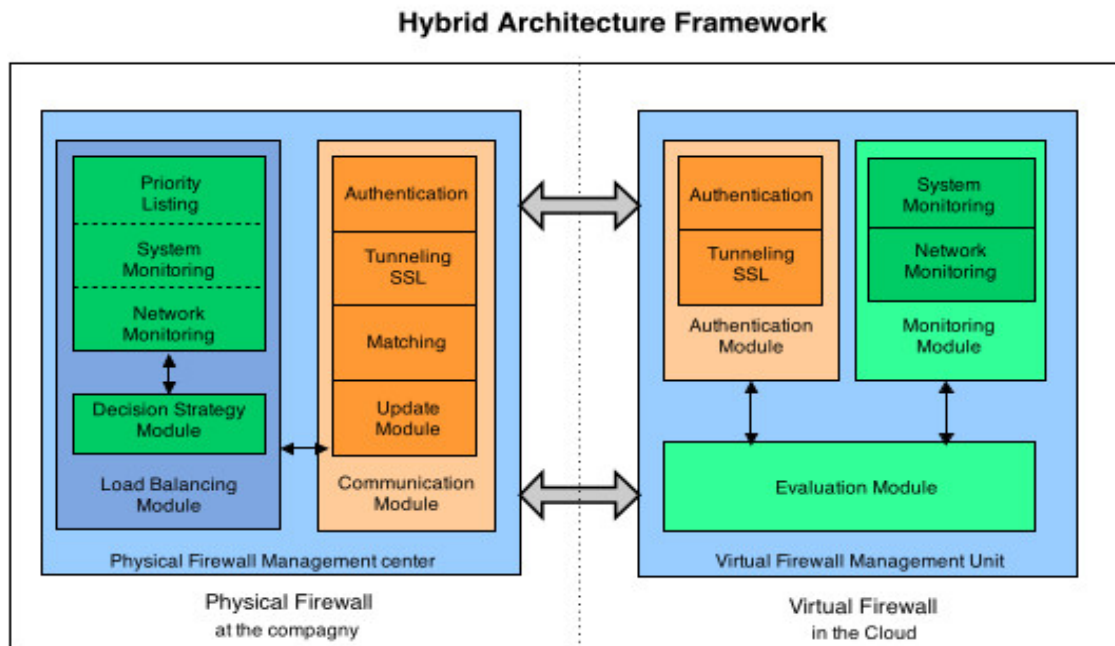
Hybrid Architecture Framework

Priority Listing

System Monitoring

Network Monitoring

Decision Strategy Module

Load Balancing Module

Authentication

Tunneling SSL

Matching

Update Module

Communication Module

Physical Firewall Management center

Physical Firewall
at the compagny

Authentication

Tunneling SSL

Authentication Module

System Monitoring

Network Monitoring

Monitoring Module

Evaluation Module

Virtual Firewall Management Unit

Virtual Firewall
in the Cloud